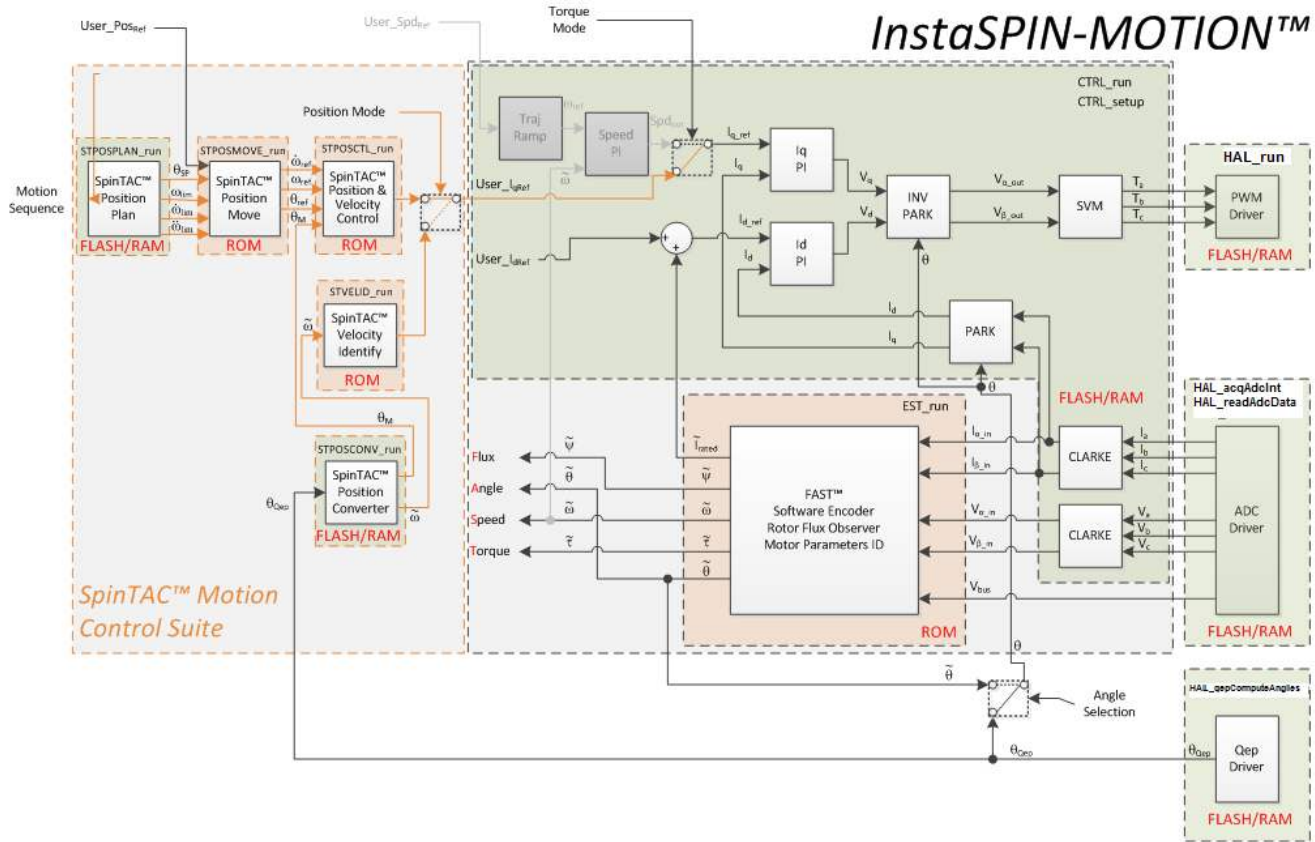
InstaSPIN-MOTION™

User_Pos$_{Ref}$
User_Spd$_{Ref}$
Torque Mode

CTRL_run
CTRL_setup

Motion Sequence

STPOSPLAN_run
SpinTAC™ Position Plan
FLASH/RAM

$\theta_{SP}$
$\omega_{lim}$
$\dot{\omega}_{lim}$
$\ddot{\omega}_{lim}$

STPOSMOVE_run
SpinTAC™ Position Move
ROM

$\dot{\omega}_{ref}$
$\omega_{ref}$
$\theta_{ref}$
$\theta_M$

Position Mode

STPOSCTL_run
SpinTAC™ Position & Velocity Control
ROM

Traj Ramp
$\theta_{ref}$
Speed PI
Spd$_{out}$

User_$I_{qRef}$
$\tilde{\omega}$

$I_{q\_ref}$
$I_q$
Iq PI
$V_q$

User_$I_{dRef}$
$I_{d\_ref}$
$I_d$
Id PI
$V_d$

INV PARK
$V_{\alpha\_out}$
$V_{\beta\_out}$
SVM
$T_a$
$T_b$
$T_c$

HAL_run
PWM Driver
FLASH/RAM

$\theta$

STVELID_run
$\tilde{\omega}$
SpinTAC™ Velocity Identify
ROM

$I_d$
$I_q$
PARK
$\theta$

FLASH/RAM

HAL_acqAdcInt
HAL_readAdcData

$\theta_M$

STPOSCONV_run
SpinTAC™ Position Converter
FLASH/RAM
$\tilde{\omega}$
$\theta_{Qep}$

EST_run
$\tilde{I}_{rated}$
Flux
Angle
Speed
Torque
$\tilde{\psi}$
$\tilde{\theta}$
$\tilde{\omega}$
$\tilde{\tau}$

FAST™
Software Encoder
Rotor Flux Observer
Motor Parameters ID
ROM

$I_{\alpha\_in}$
$I_{\beta\_in}$
$V_{\alpha\_in}$
$V_{\beta\_in}$
$V_{bus}$

CLARKE
$I_a$
$I_b$
$I_c$
CLARKE
$V_a$
$V_b$
$V_c$

ADC Driver
FLASH/RAM

SpinTAC™ Motion Control Suite

$\theta$
$\tilde{\theta}$
Angle Selection
$\theta_{Qep}$

HAL_qepComputeAngles
$\theta_{Qep}$
Qep Driver
FLASH/RAM